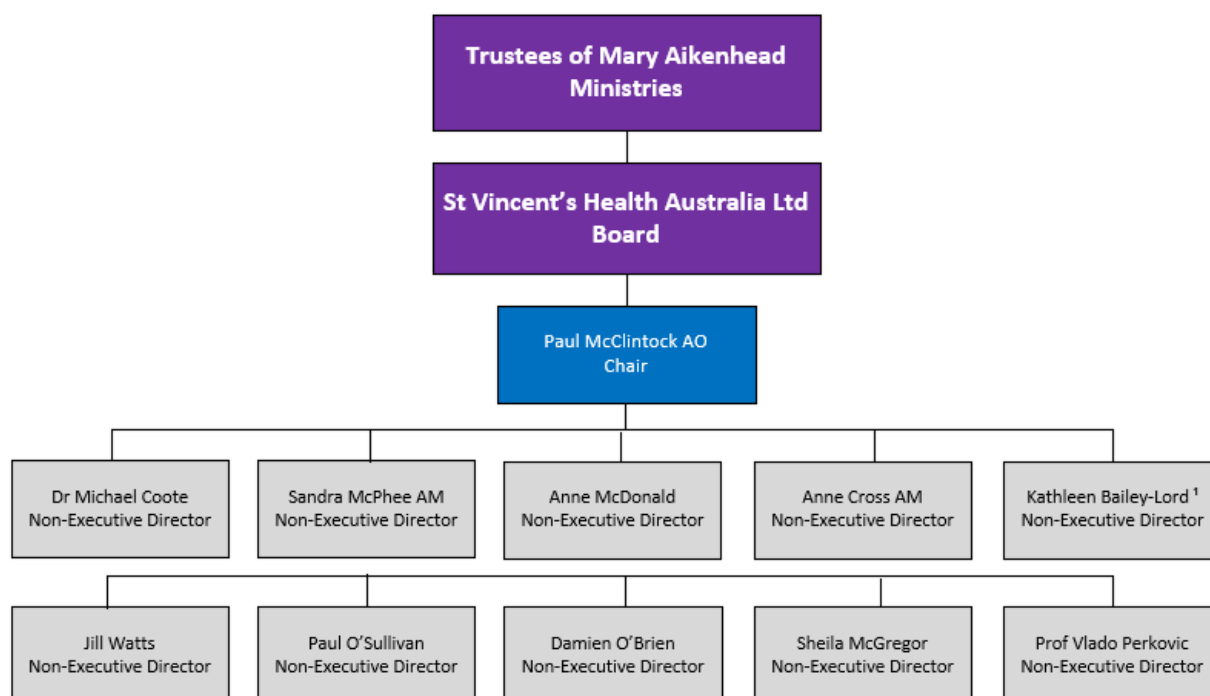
Trustees of Mary Aikenhead Ministries

St Vincent's Health Australia Ltd Board

Paul McClintock AO
Chair

Dr Michael Coote
Non-Executive Director

Sandra McPhee AM
Non-Executive Director

Anne McDonald
Non-Executive Director

Anne Cross AM
Non-Executive Director

Kathleen Bailey-Lord $^1$
Non-Executive Director

Jill Watts
Non-Executive Director

Paul O'Sullivan
Non-Executive Director

Damien O'Brien
Non-Executive Director

Sheila McGregor
Non-Executive Director

Prof Vlado Perkovic
Non-Executive Director